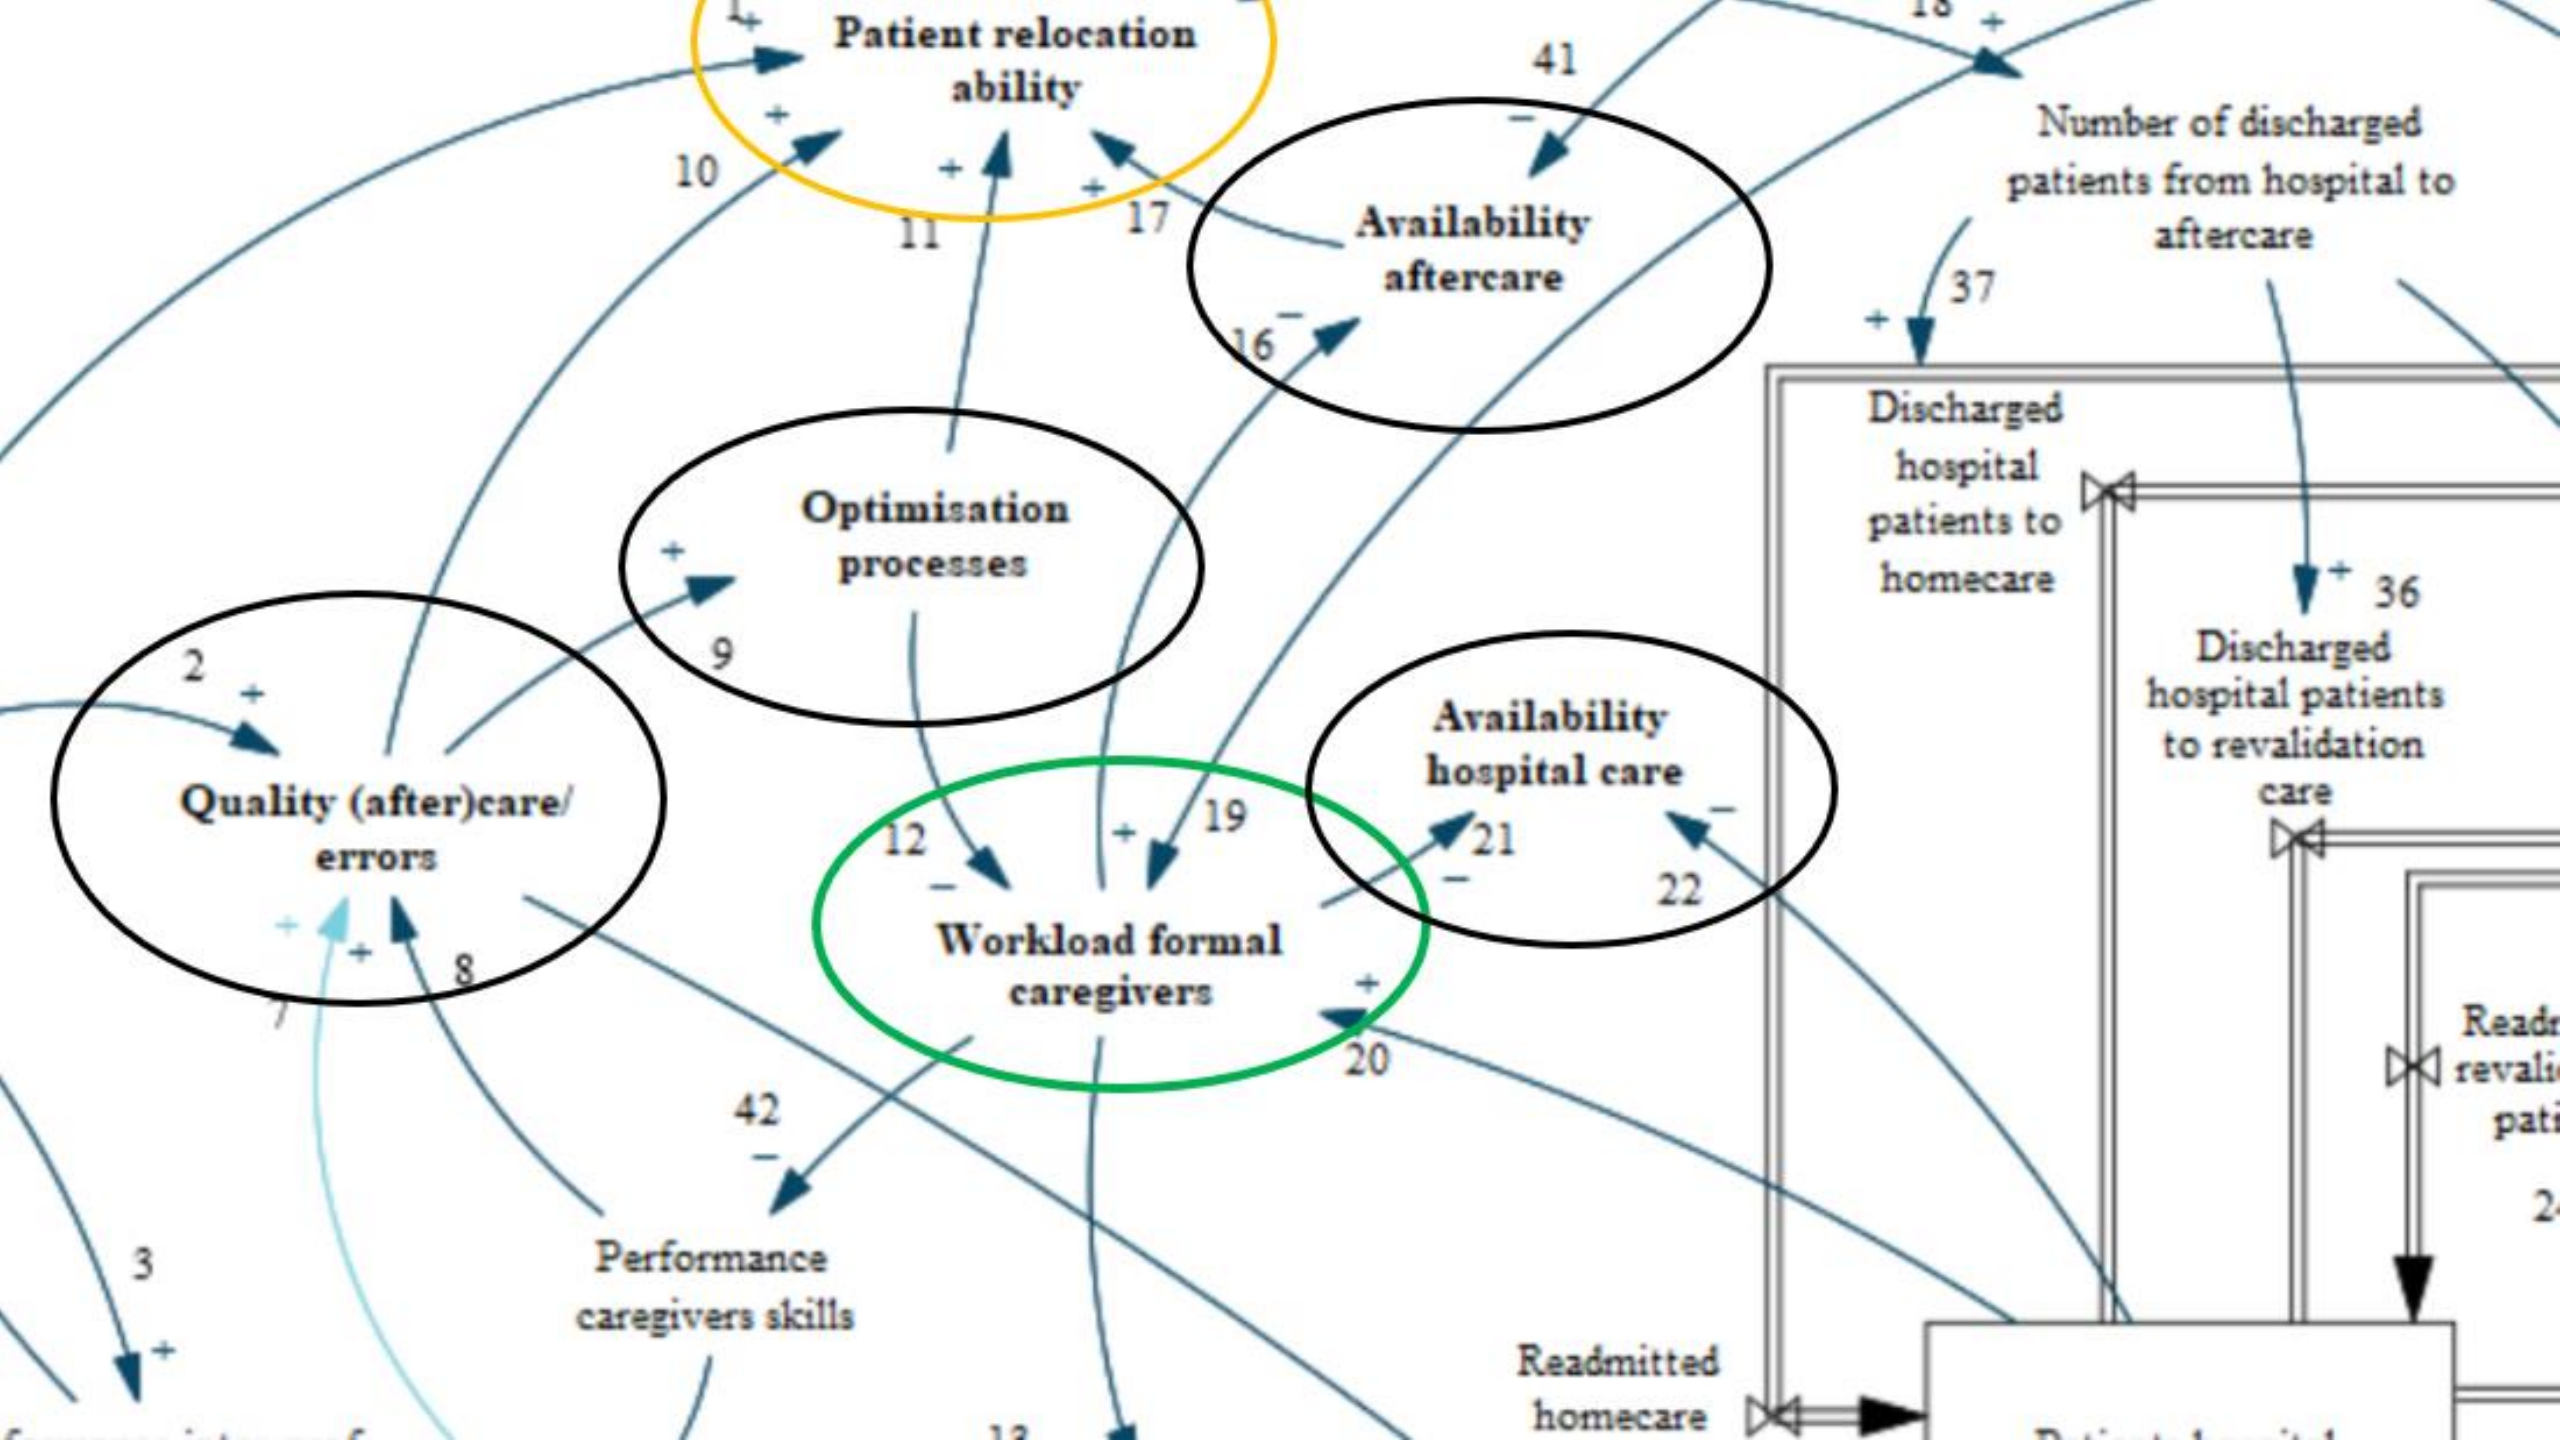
Patient relocation ability

1
+
+
10
+
11
+
17
41
18
+
−
Availability aftercare

Number of discharged patients from hospital to aftercare

37
+
16
−
Discharged hospital patients to homecare

Optimisation processes

+
9
2
+
36
+
Discharged hospital patients to revalidation care

Availability hospital care

Quality (after)care/ errors

12
−
+
19
21
−
−
22
Workload formal caregivers

+
+
8
7
+
20
Readr revali pati
42
−
24
3
+
Performance caregivers skills

Readmitted homecare
13